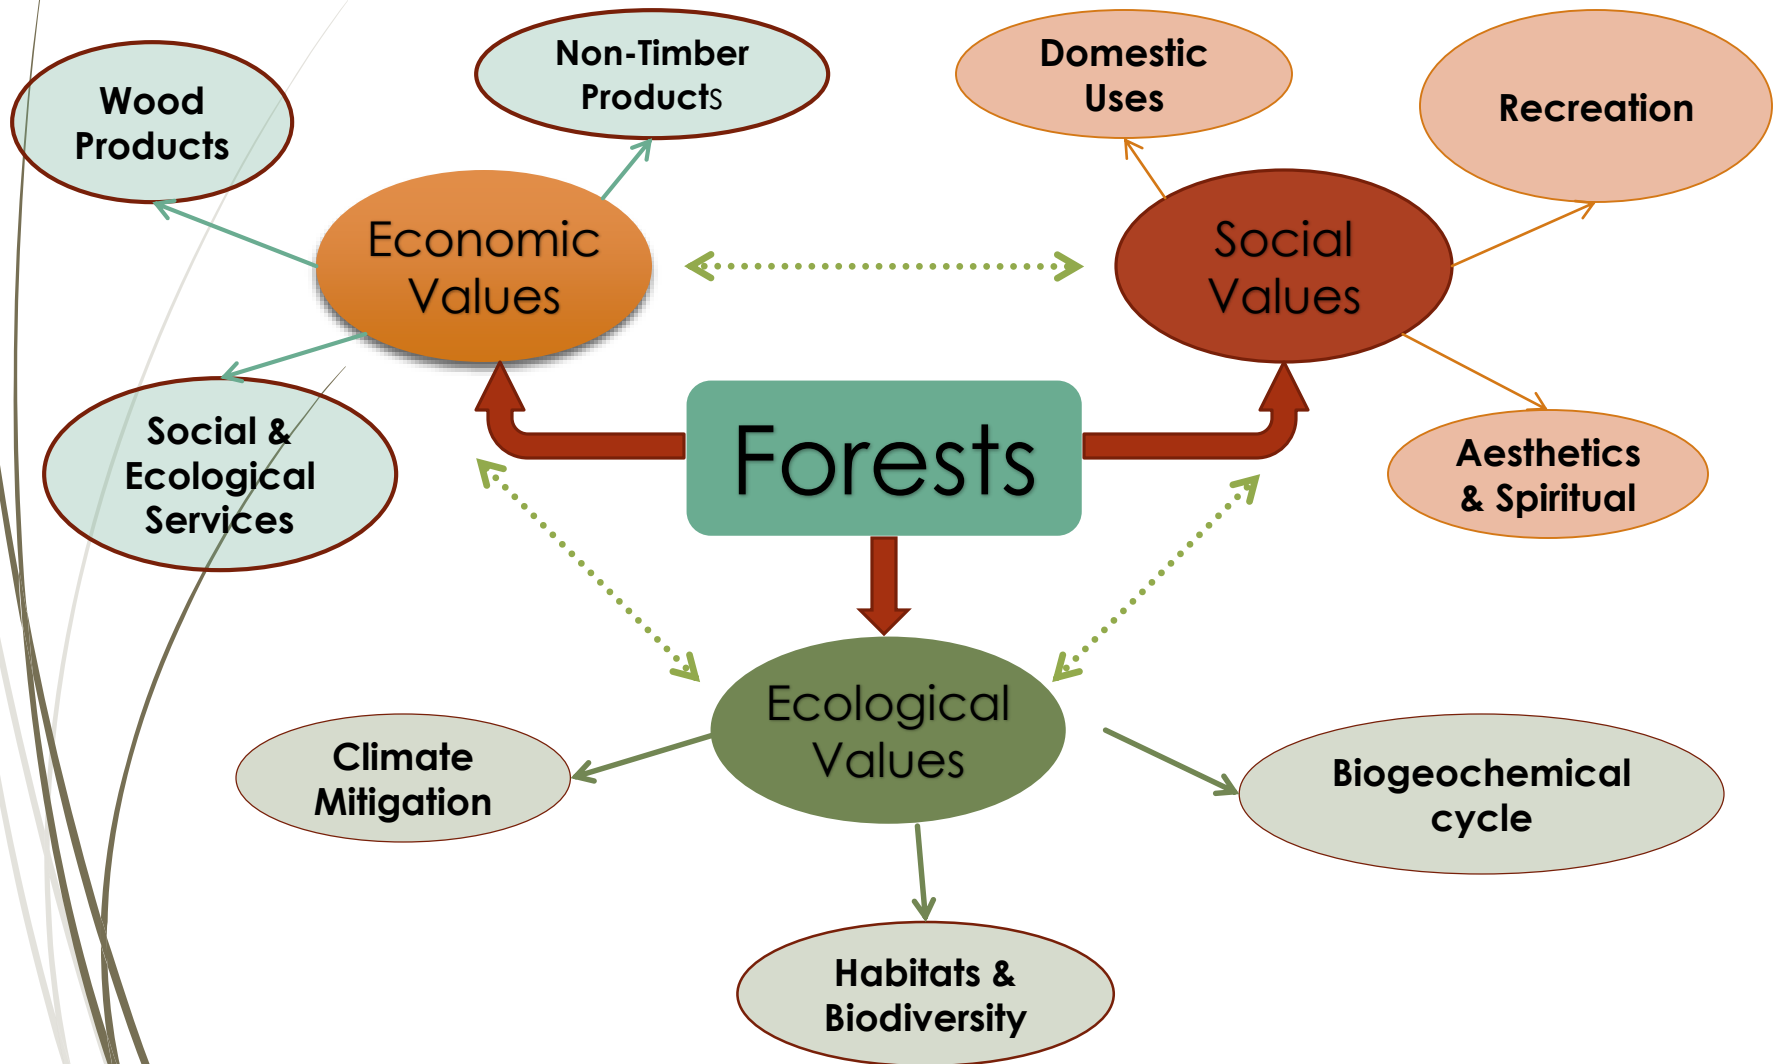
Wood Products

Non-Timber Products

Domestic Uses

Recreation

Economic Values

Social Values

Social & Ecological Services

Forests

Aesthetics & Spiritual

Ecological Values

Climate Mitigation

Biogeochemical cycle

Habitats & Biodiversity